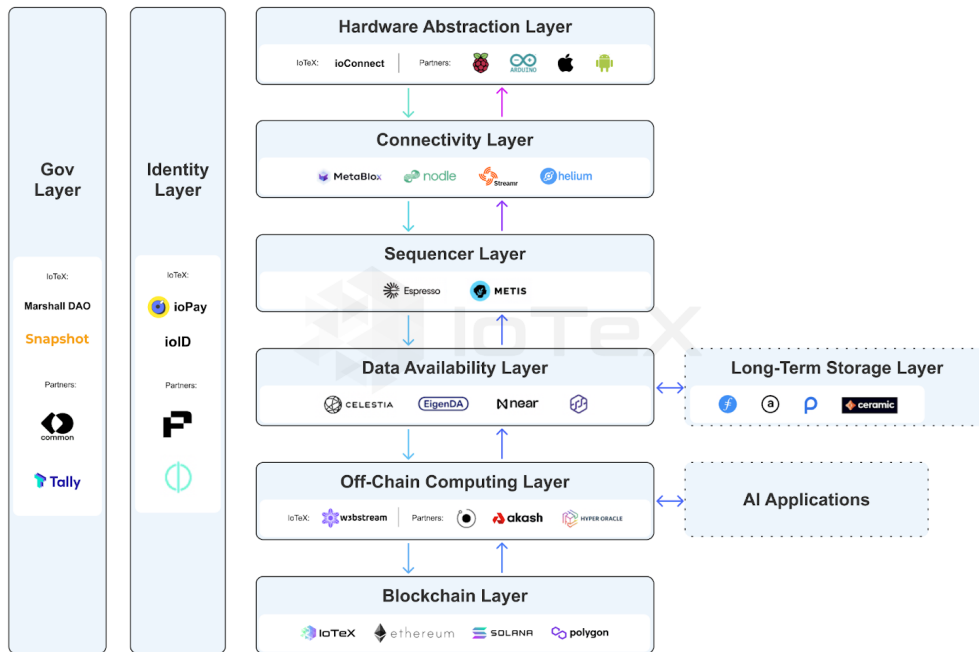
Gov Layer

IoTeX:

Marshall DAO

Snapshot

Partners:

common

Tally

Identity Layer

IoTeX:

ioPay

ioID

Partners:

Hardware Abstraction Layer

IoTeX: ioConnect

Partners: ARDUINO

Connectivity Layer

MetaBlox nodle Streamr helium

Sequencer Layer

Espresso METIS

IoTeX

Data Availability Layer

CELESTIA EigenDA near

Long-Term Storage Layer

ceramic

Off-Chain Computing Layer

IoTeX: w3bstream

Partners: akash HYPER ORACLE

AI Applications

Blockchain Layer

IoTeX ethereum SOLANA polygon